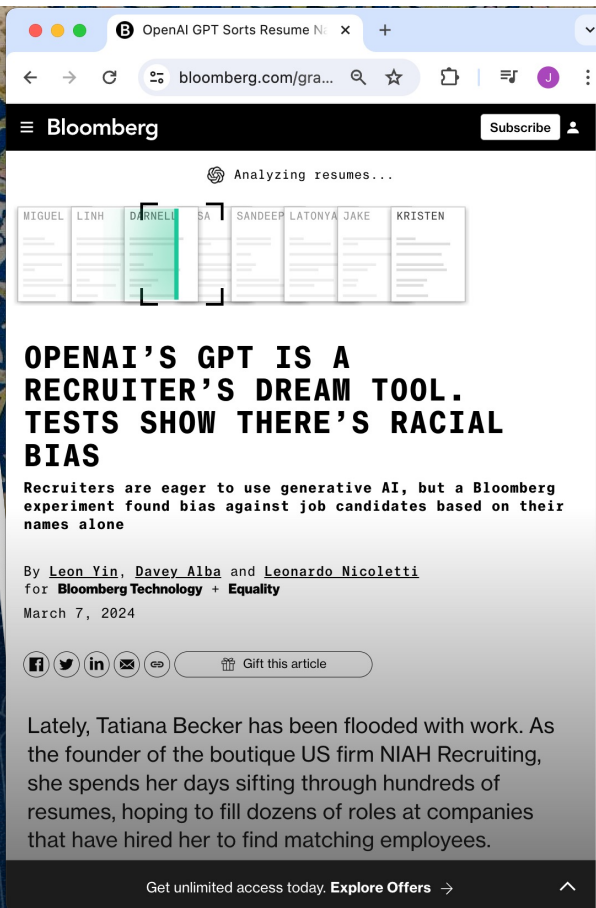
OpenAI GPT Sorts Resume Na ×

+

bloomberg.com/gra...

J

≡ Bloomberg

Subscribe

Analyzing resumes...

MIGUEL LINH DARNELL SA SANDEEP LATONYA JAKE KRISTEN

OPENAI'S GPT IS A RECRUITER'S DREAM TOOL. TESTS SHOW THERE'S RACIAL BIAS

Recruiters are eager to use generative AI, but a Bloomberg experiment found bias against job candidates based on their names alone

By Leon Yin, Davey Alba and Leonardo Nicoletti for Bloomberg Technology + Equality

March 7, 2024

Gift this article

Lately, Tatiana Becker has been flooded with work. As the founder of the boutique US firm NIAH Recruiting, she spends her days sifting through hundreds of resumes, hoping to fill dozens of roles at companies that have hired her to find matching employees.

Get unlimited access today. Explore Offers →